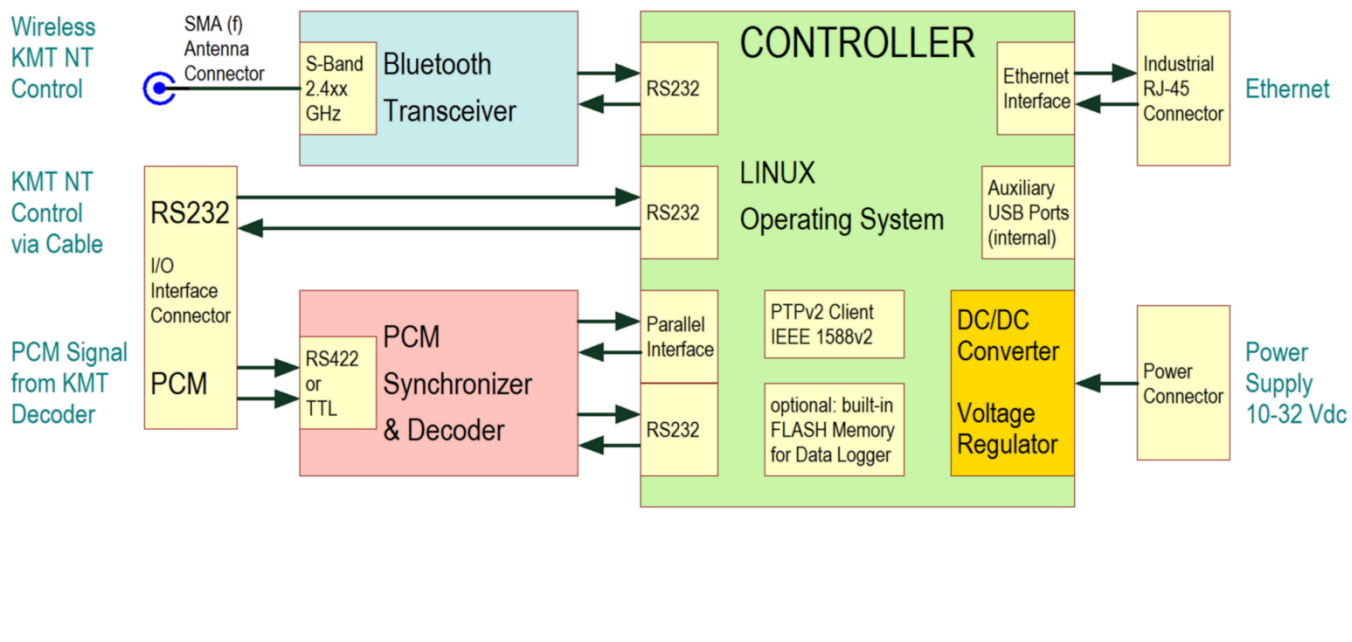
Wireless KMT NT Control

SMA (f) Antenna Connector

S-Band 2.4xx GHz

Bluetooth Transceiver

CONTROLLER

RS232

Ethernet Interface

Industrial RJ-45 Connector

Ethernet

KMT NT Control via Cable

RS232

I/O Interface Connector

RS232

LINUX Operating System

Auxiliary USB Ports (internal)

PCM Signal from KMT Decoder

PCM

RS422 or TTL

PCM Synchronizer & Decoder

Parallel Interface

RS232

PTPv2 Client IEEE 1588v2

optional: built-in FLASH Memory for Data Logger

DC/DC Converter

Voltage Regulator

Power Connector

Power Supply 10-32 Vdc